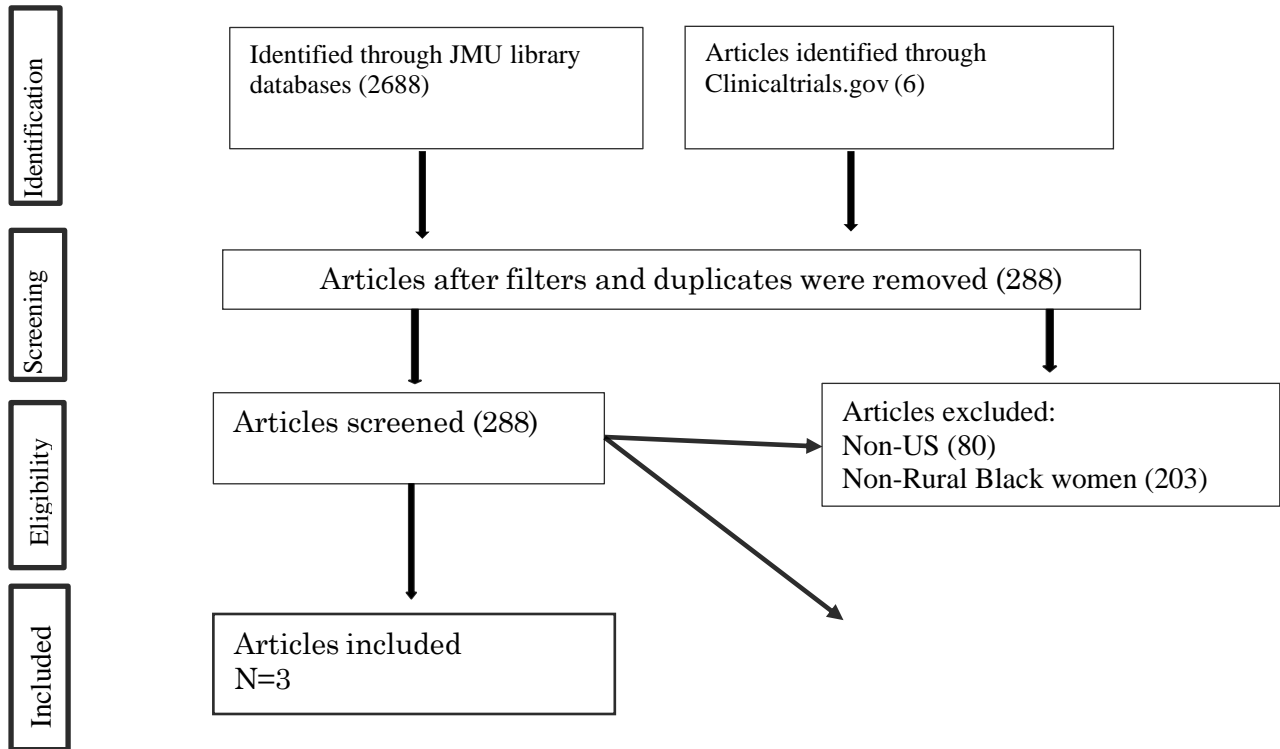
Identification

Identified through JMU library databases (2688)

Articles identified through Clinicaltrials.gov (6)

Screening

Articles after filters and duplicates were removed (288)

Eligibility

Articles screened (288)

Articles excluded:
Non-US (80)
Non-Rural Black women (203)

Included

Articles included
N=3